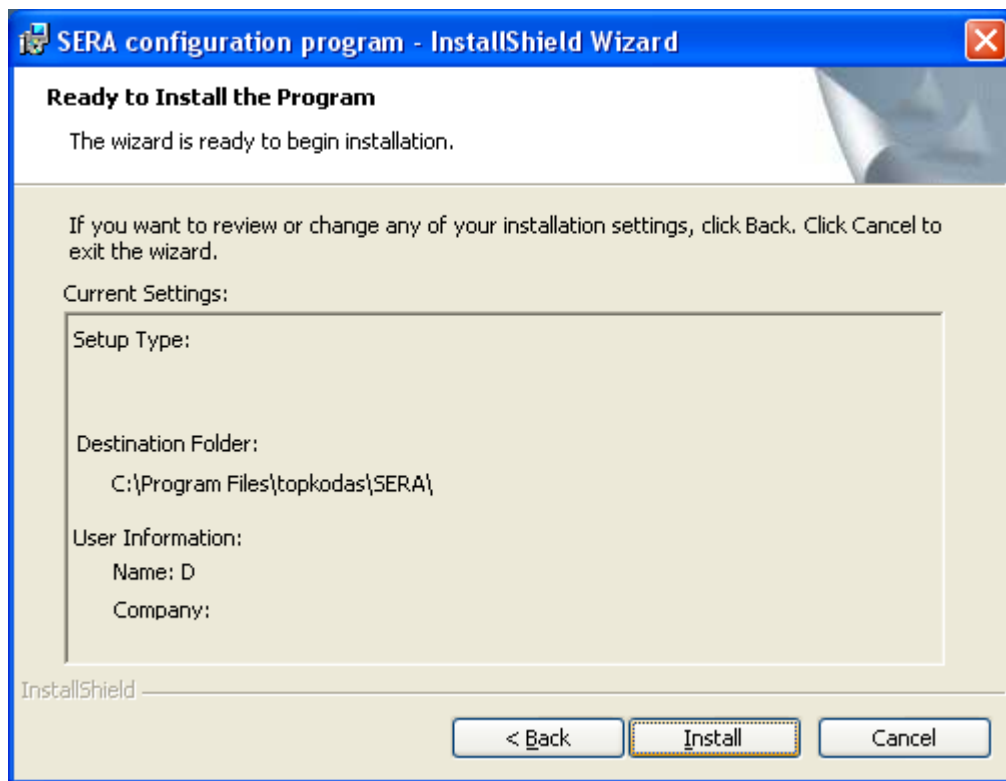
SERA configuration program - InstallShield Wizard

Ready to Install the Program

The wizard is ready to begin installation.

If you want to review or change any of your installation settings, click Back. Click Cancel to exit the wizard.

Current Settings:

Setup Type:

Destination Folder:

C:\Program Files\topkodas\SERA\

User Information:

Name: D

Company:

InstallShield

< Back

Install

Cancel